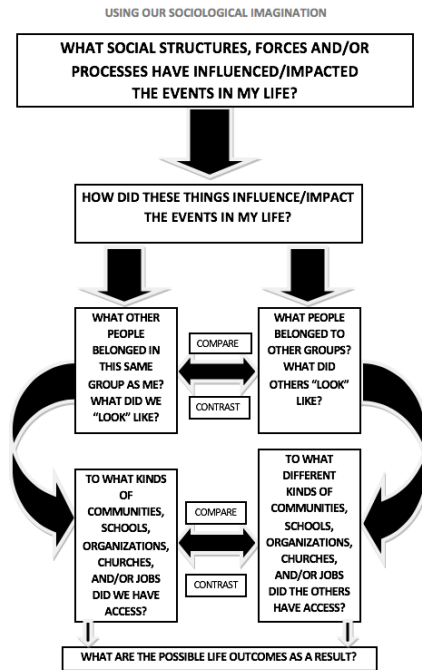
USING OUR SOCIOLOGICAL IMAGINATION

WHAT SOCIAL STRUCTURES, FORCES AND/OR PROCESSES HAVE INFLUENCED/IMPACTED THE EVENTS IN MY LIFE?

HOW DID THESE THINGS INFLUENCE/IMPACT THE EVENTS IN MY LIFE?

WHAT OTHER PEOPLE BELONGED IN THIS SAME GROUP AS ME? WHAT DID WE "LOOK" LIKE?

COMPARE

CONTRAST

WHAT PEOPLE BELONGED TO OTHER GROUPS? WHAT DID OTHERS "LOOK" LIKE?

TO WHAT KINDS OF COMMUNITIES, SCHOOLS, ORGANIZATIONS, CHURCHES, AND/OR JOBS DID WE HAVE ACCESS?

COMPARE

CONTRAST

TO WHAT DIFFERENT KINDS OF COMMUNITIES, SCHOOLS, ORGANIZATIONS, CHURCHES, AND/OR JOBS DID THE OTHERS HAVE ACCESS?

WHAT ARE THE POSSIBLE LIFE OUTCOMES AS A RESULT?